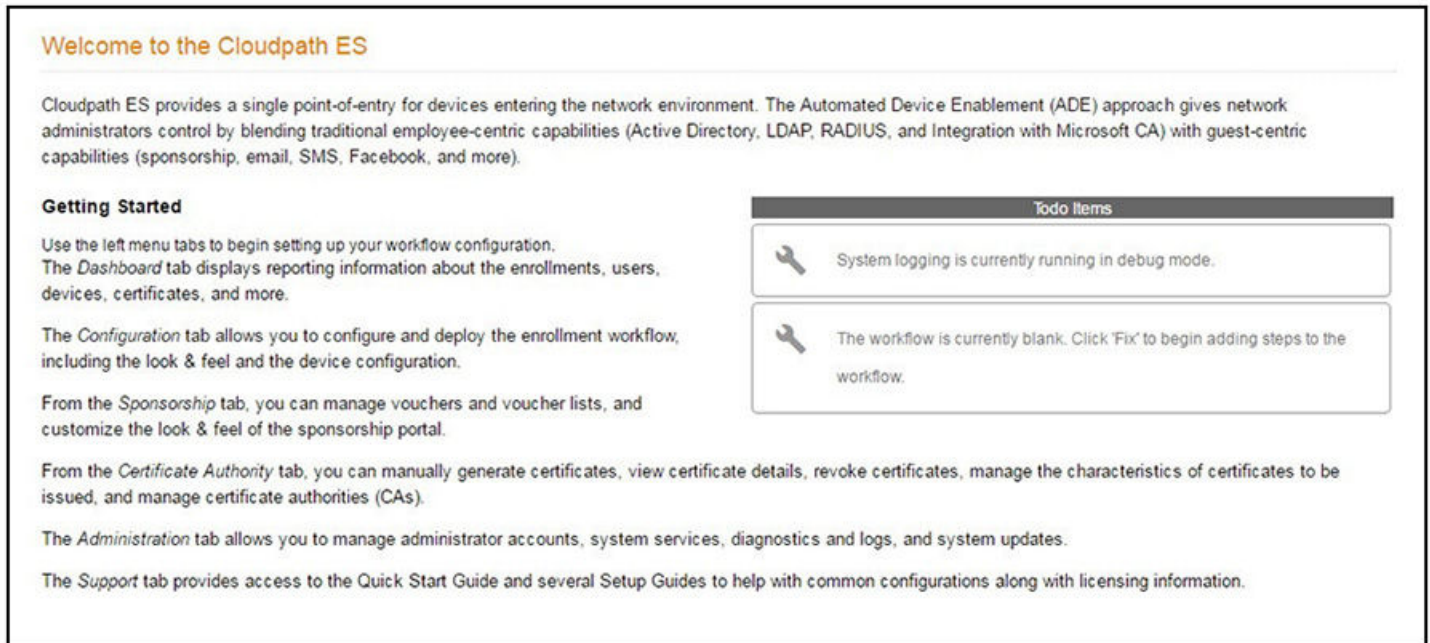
Welcome to the Cloudpath ES

Cloudpath ES provides a single point-of-entry for devices entering the network environment. The Automated Device Enablement (ADE) approach gives network administrators control by blending traditional employee-centric capabilities (Active Directory, LDAP, RADIUS, and Integration with Microsoft CA) with guest-centric capabilities (sponsorship, email, SMS, Facebook, and more).

Getting Started

Use the left menu tabs to begin setting up your workflow configuration.
The Dashboard tab displays reporting information about the enrollments, users, devices, certificates, and more.

The Configuration tab allows you to configure and deploy the enrollment workflow, including the look & feel and the device configuration.

From the Sponsorship tab, you can manage vouchers and voucher lists, and customize the look & feel of the sponsorship portal.

Todo Items

System logging is currently running in debug mode.

The workflow is currently blank. Click 'Fix' to begin adding steps to the workflow.

From the Certificate Authority tab, you can manually generate certificates, view certificate details, revoke certificates, manage the characteristics of certificates to be issued, and manage certificate authorities (CAs).

The Administration tab allows you to manage administrator accounts, system services, diagnostics and logs, and system updates.

The Support tab provides access to the Quick Start Guide and several Setup Guides to help with common configurations along with licensing information.